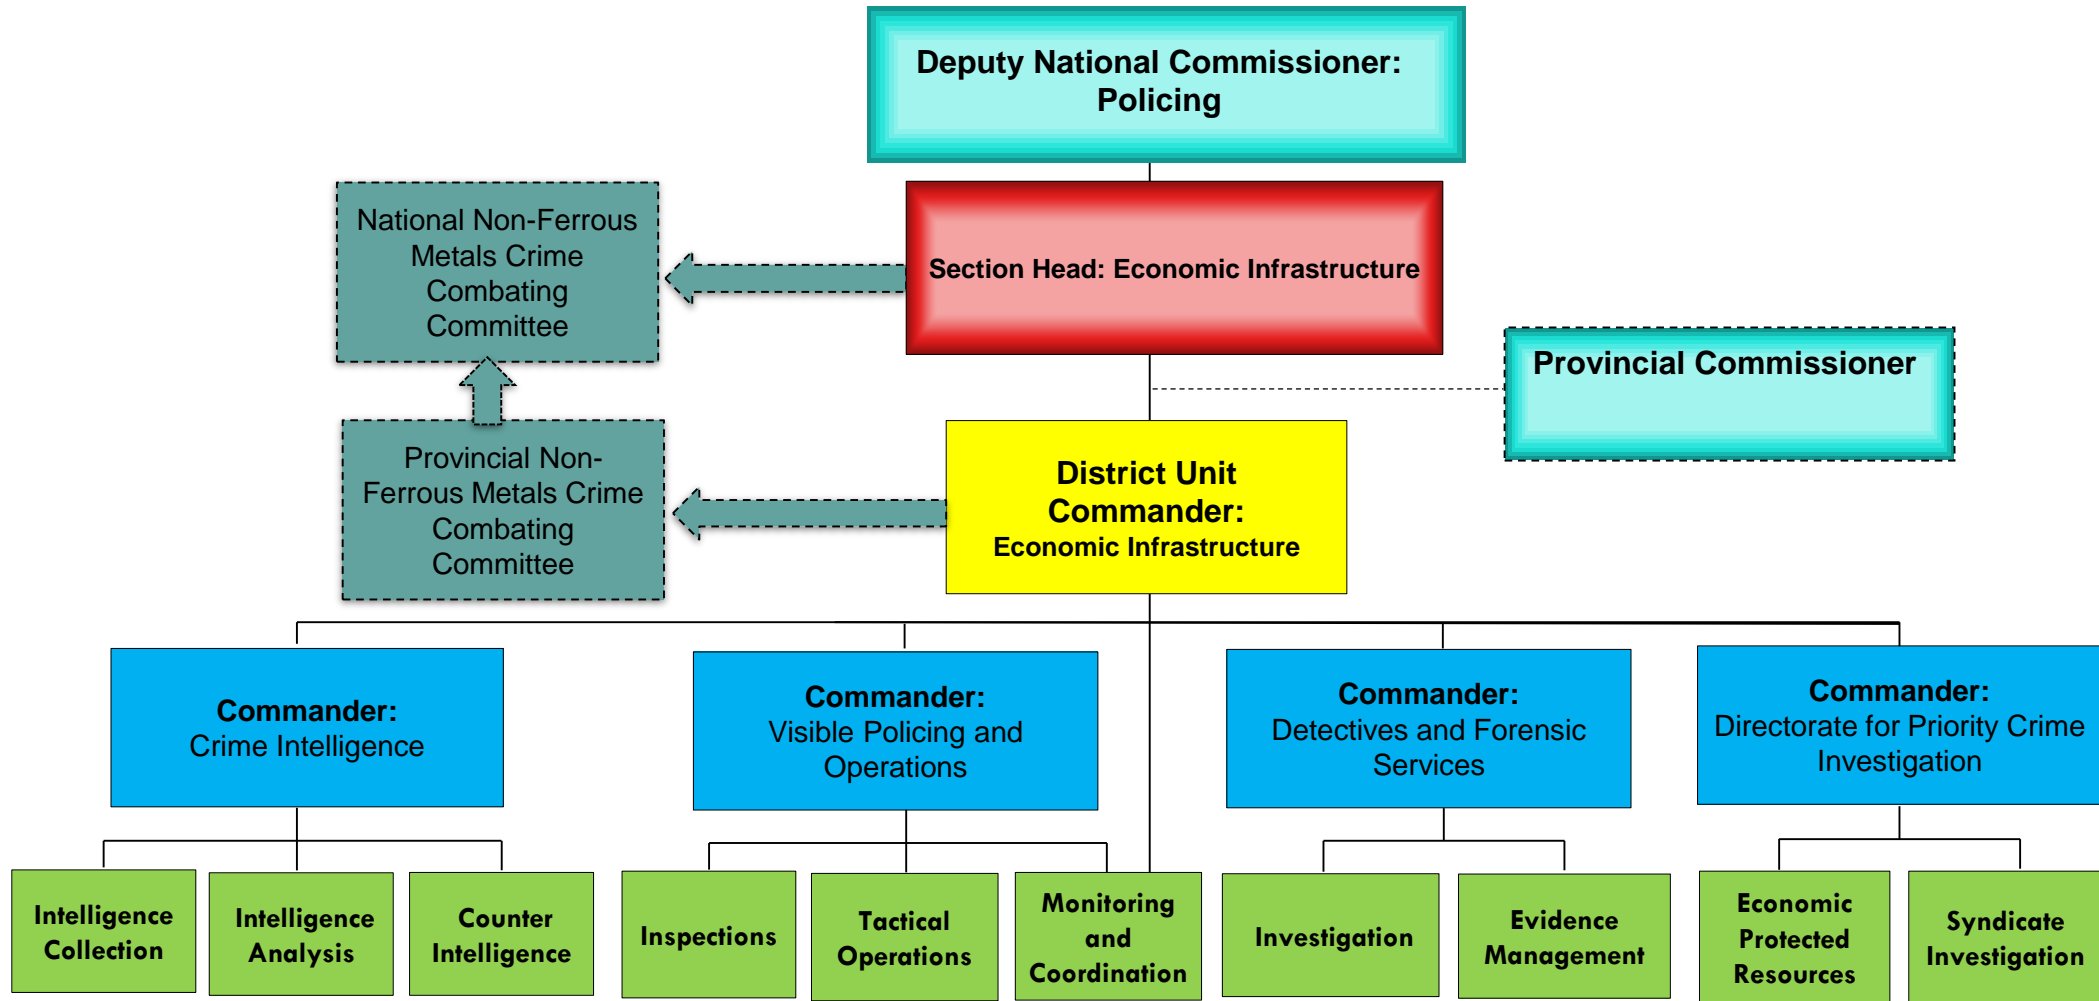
Deputy National Commissioner: Policing

National Non-Ferrous Metals Crime Combating Committee

Section Head: Economic Infrastructure

Provincial Commissioner

Provincial Non-Ferrous Metals Crime Combating Committee

District Unit Commander: Economic Infrastructure

Commander: Crime Intelligence

Commander: Visible Policing and Operations

Commander: Detectives and Forensic Services

Commander: Directorate for Priority Crime Investigation

Intelligence Collection

Intelligence Analysis

Counter Intelligence

Inspections

Tactical Operations

Monitoring and Coordination

Investigation

Evidence Management

Economic Protected Resources

Syndicate Investigation